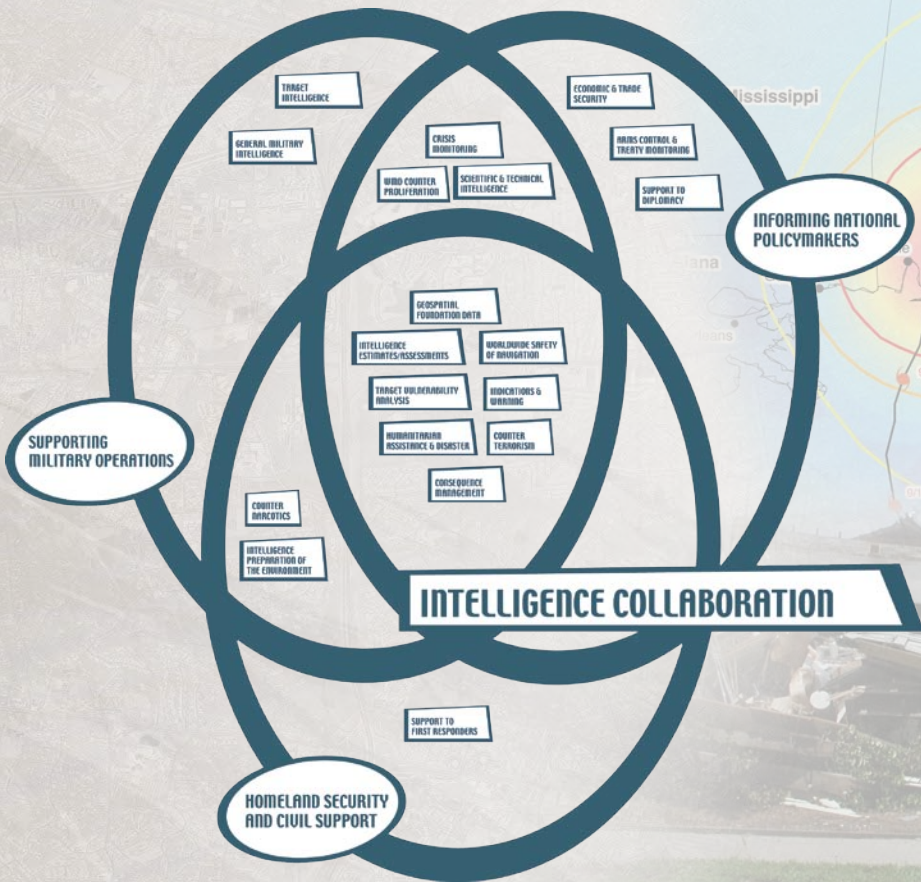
TARGET INTELLIGENCE

GENERAL MILITARY INTELLIGENCE

CRISIS MONITORING

WMD COUNTER PROLIFERATION

SCIENTIFIC & TECHNICAL INTELLIGENCE

ECONOMIC & TRADE SECURITY

ARMS CONTROL & TREATY MONITORING

SUPPORT TO DIPLOMACY

Mississippi

INFORMING NATIONAL POLICYMAKERS

GEOSPATIAL FOUNDATION DATA

INTELLIGENCE ESTIMATES/ASSESSMENTS

WORLDWIDE SAFETY OF NAVIGATION

TARGET VULNERABILITY ANALYSIS

INDICATIONS & WARNING

HUMANITARIAN ASSISTANCE & DISASTER

COUNTER TERRORISM

CONSEQUENCE MANAGEMENT

SUPPORTING MILITARY OPERATIONS

COUNTER NARCOTICS

INTELLIGENCE PREPARATION OF THE ENVIRONMENT

INTELLIGENCE COLLABORATION

SUPPORT TO FIRST RESPONDERS

HOMELAND SECURITY AND CIVIL SUPPORT